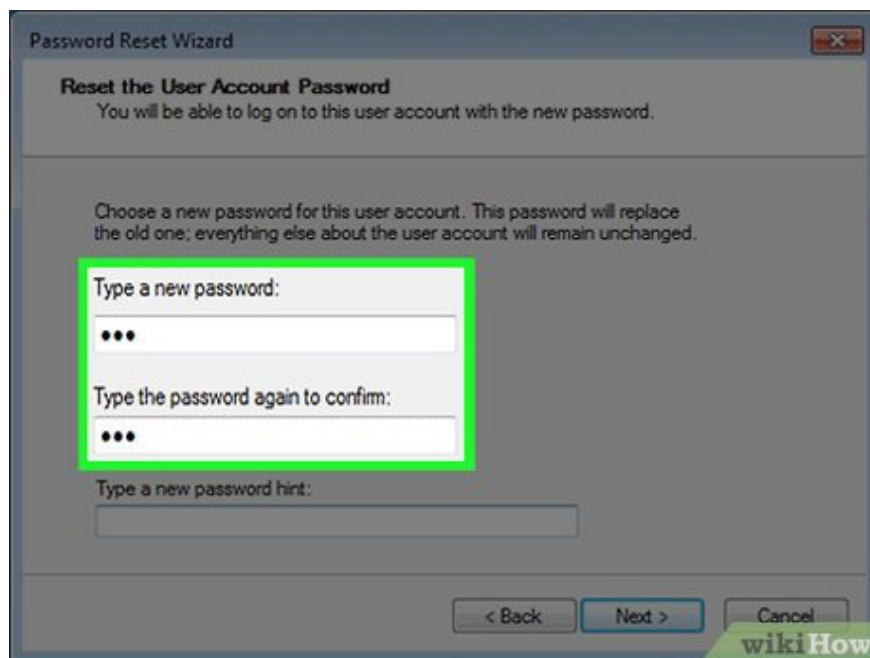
Password Reset Wizard

Reset the User Account Password
You will be able to log on to this user account with the new password.

Choose a new password for this user account. This password will replace the old one; everything else about the user account will remain unchanged.

Type a new password:

•••

Type the password again to confirm:

•••

Type a new password hint:

< Back

Next >

Cancel

wikiHow